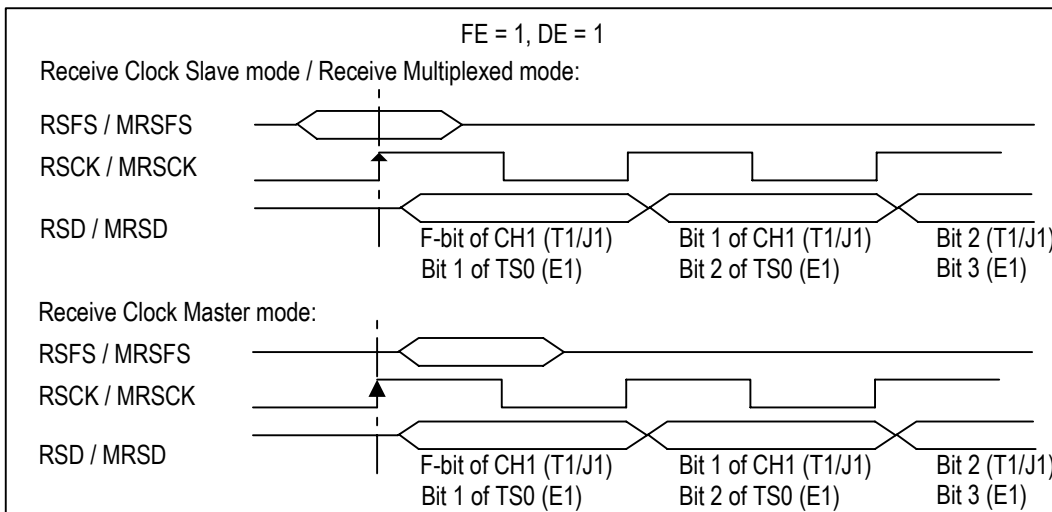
FE = 1, DE = 1

Receive Clock Slave mode / Receive Multiplexed mode:

RSFS / MRSFS

RSCK / MRSCK

RSD / MRSD

F-bit of CH1 (T1/J1)
Bit 1 of TS0 (E1)

Bit 1 of CH1 (T1/J1)
Bit 2 of TS0 (E1)

Bit 2 (T1/J1)
Bit 3 (E1)

Receive Clock Master mode:

RSFS / MRSFS

RSCK / MRSCK

RSD / MRSD

F-bit of CH1 (T1/J1)
Bit 1 of TS0 (E1)

Bit 1 of CH1 (T1/J1)
Bit 2 of TS0 (E1)

Bit 2 (T1/J1)
Bit 3 (E1)